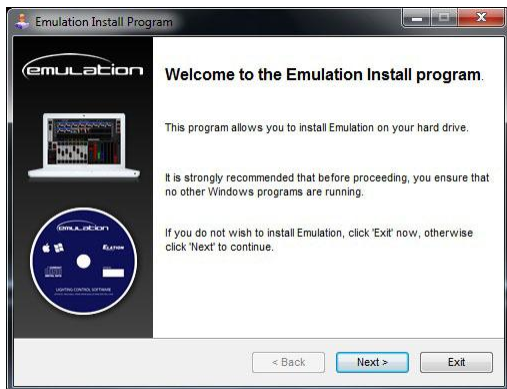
Emulation Install Program

emulation

Welcome to the Emulation Install program.

This program allows you to install Emulation on your hard drive.

It is strongly recommended that before proceeding, you ensure that no other Windows programs are running.

If you do not wish to install Emulation, click 'Exit' now, otherwise click 'Next' to continue.

emulation

ELATION

LIGHTING CONTROL SOFTWARE

< Back

Next >

Exit